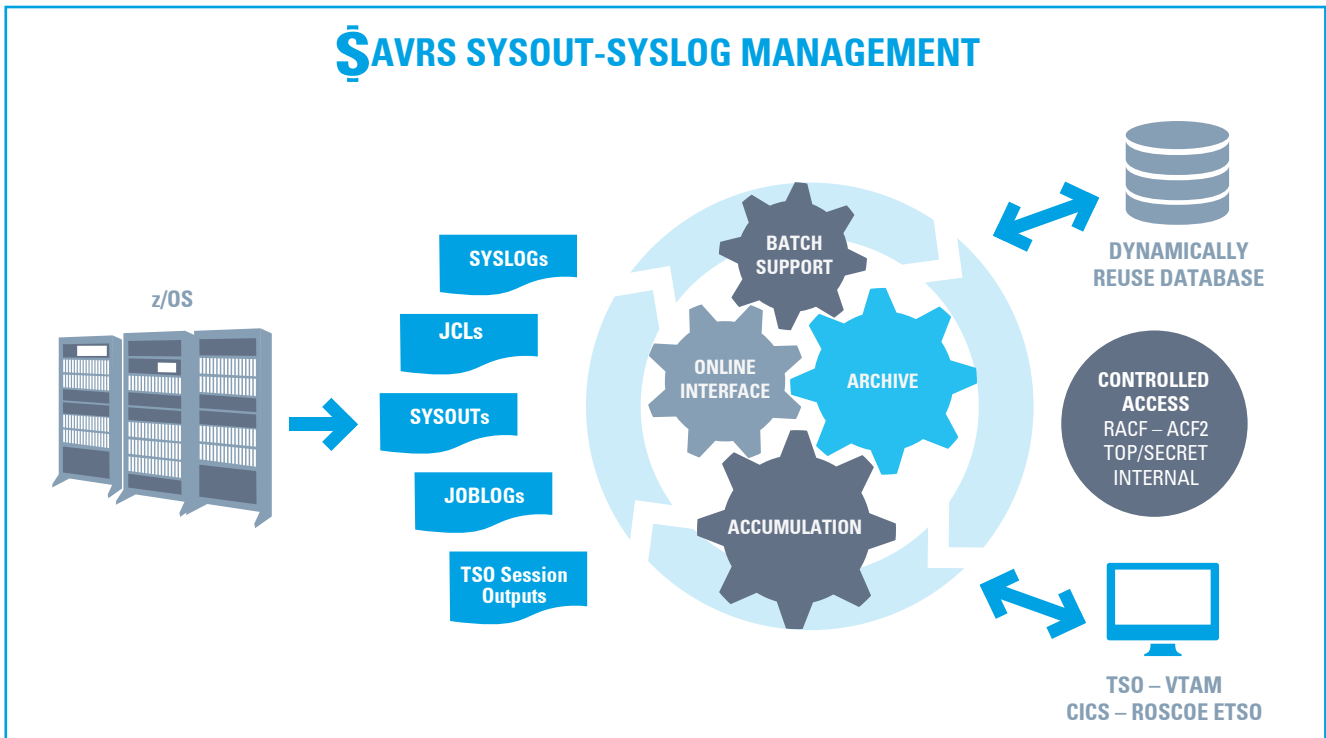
$AVRS SYSOUT-SYSLOG MANAGEMENT

z/OS

SYSLOGs

JCLs

SYSOUTs

JOBLOGs

TSO Session Outputs

BATCH SUPPORT

ONLINE INTERFACE

ARCHIVE

ACCUMULATION

DYNAMICALLY REUSE DATABASE

CONTROLLED ACCESS
RACF – ACF2
TOP/SECRET
INTERNAL

TSO – VTAM
CICS – ROSCOE ETSO